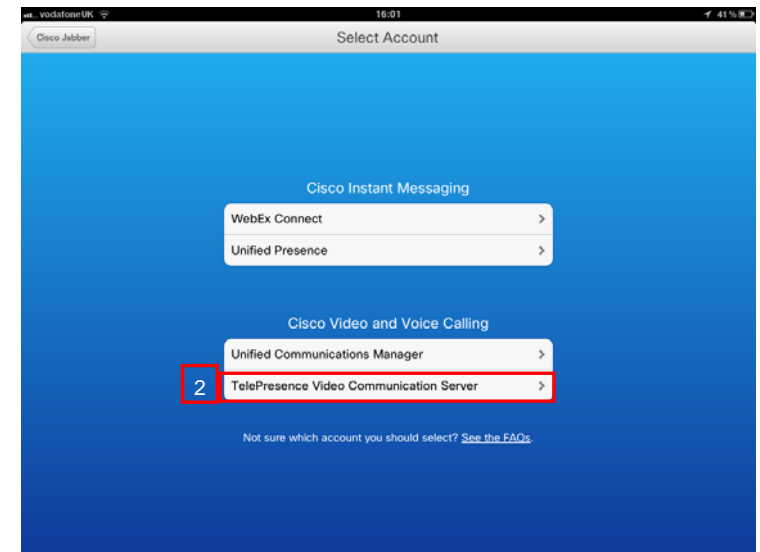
vodafone UK

16:01

41 %

Cisco Jabber

Select Account

Cisco Instant Messaging

WebEx Connect

Unified Presence

Cisco Video and Voice Calling

Unified Communications Manager

2

TelePresence Video Communication Server

Not sure which account you should select? See the FAQs.